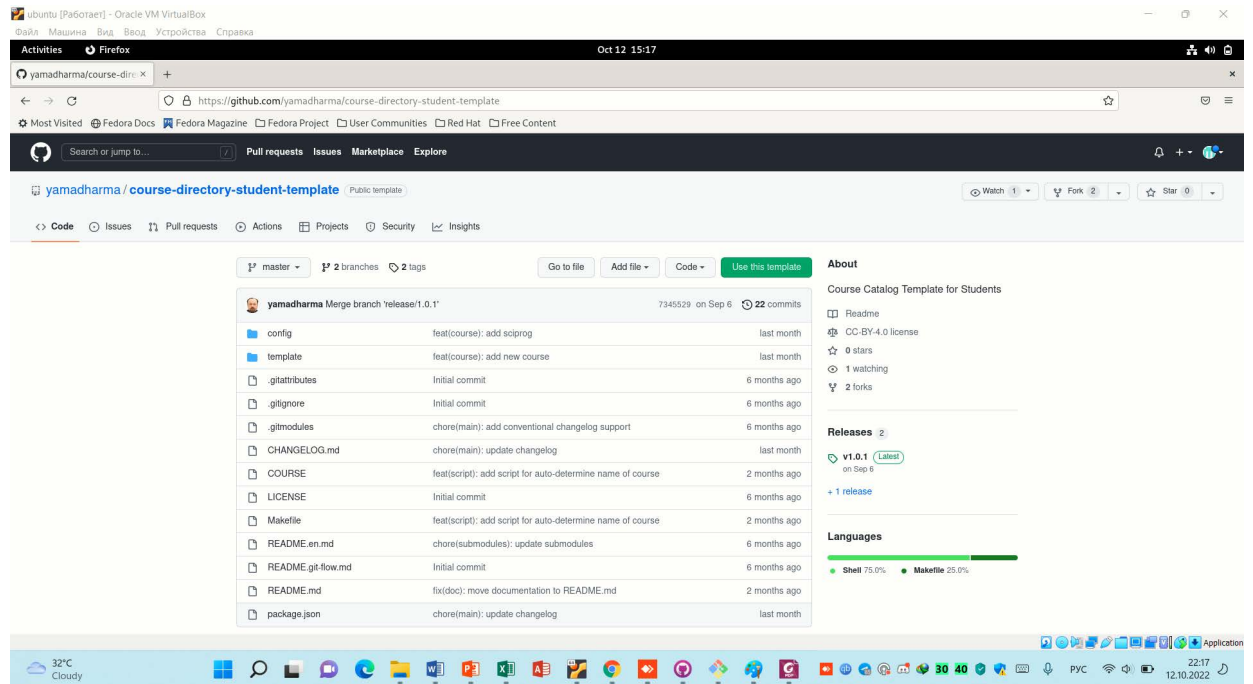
ubuntu [Работает] - Oracle VM VirtualBox
Файл Машина Вид Ввод Устройства Справка

Activities Firefox Oct 12 15:17

yamadharma/course-dire ×

https://github.com/yamadharma/course-directory-student-template

Most Visited Fedora Docs Fedora Magazine Fedora Project User Communities Red Hat Free Content

Search or jump to... / Pull requests Issues Marketplace Explore

yamadharma / course-directory-student-template Public template

Watch 1 Fork 2 Star 0

Code Issues Pull requests Actions Projects Security Insights

master 2 branches 2 tags Go to file Add file Code Use this template

yamadharma Merge branch 'release/1.0.1' 7345529 on Sep 6 22 commits

| | | |
|---|---|---|
| config | feat(course): add sciprog | last month |
| template | feat(course): add new course | last month |
| .gitattributes | Initial commit | 6 months ago |
| .gitignore | Initial commit | 6 months ago |
| .gitmodules | chore(main): add conventional changelog support | 6 months ago |
| CHANGELOG.md | chore(main): update changelog | last month |
| COURSE | feat(script): add script for auto-determine name of course | 2 months ago |
| LICENSE | Initial commit | 6 months ago |
| Makefile | feat(script): add script for auto-determine name of course | 2 months ago |
| README.en.md | chore(submodules): update submodules | 6 months ago |
| README.git-flow.md | Initial commit | 6 months ago |
| README.md | fix(doc): move documentation to README.md | 2 months ago |
| package.json | chore(main): update changelog | last month |

About
Course Catalog Template for Students
Readme
CC-BY-4.0 license
0 stars
1 watching
2 forks

Releases 2
v1.0.1 Latest
on Sep 6
+ 1 release

Languages
Shell 75.0% Makefile 25.0%

Application

32°C
Cloudy

30 40 РУС 22:17
12.10.2022